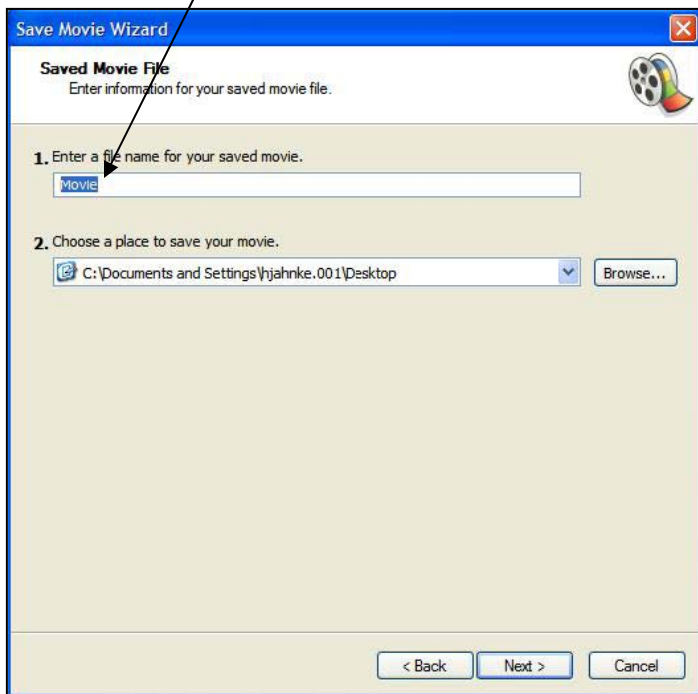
Save Movie Wizard

Saved Movie File
Enter information for your saved movie file.

1. Enter a file name for your saved movie.

Movie

2. Choose a place to save your movie.

C:\Documents and Settings\hjahnke.001\Desktop

Browse...

< Back

Next >

Cancel